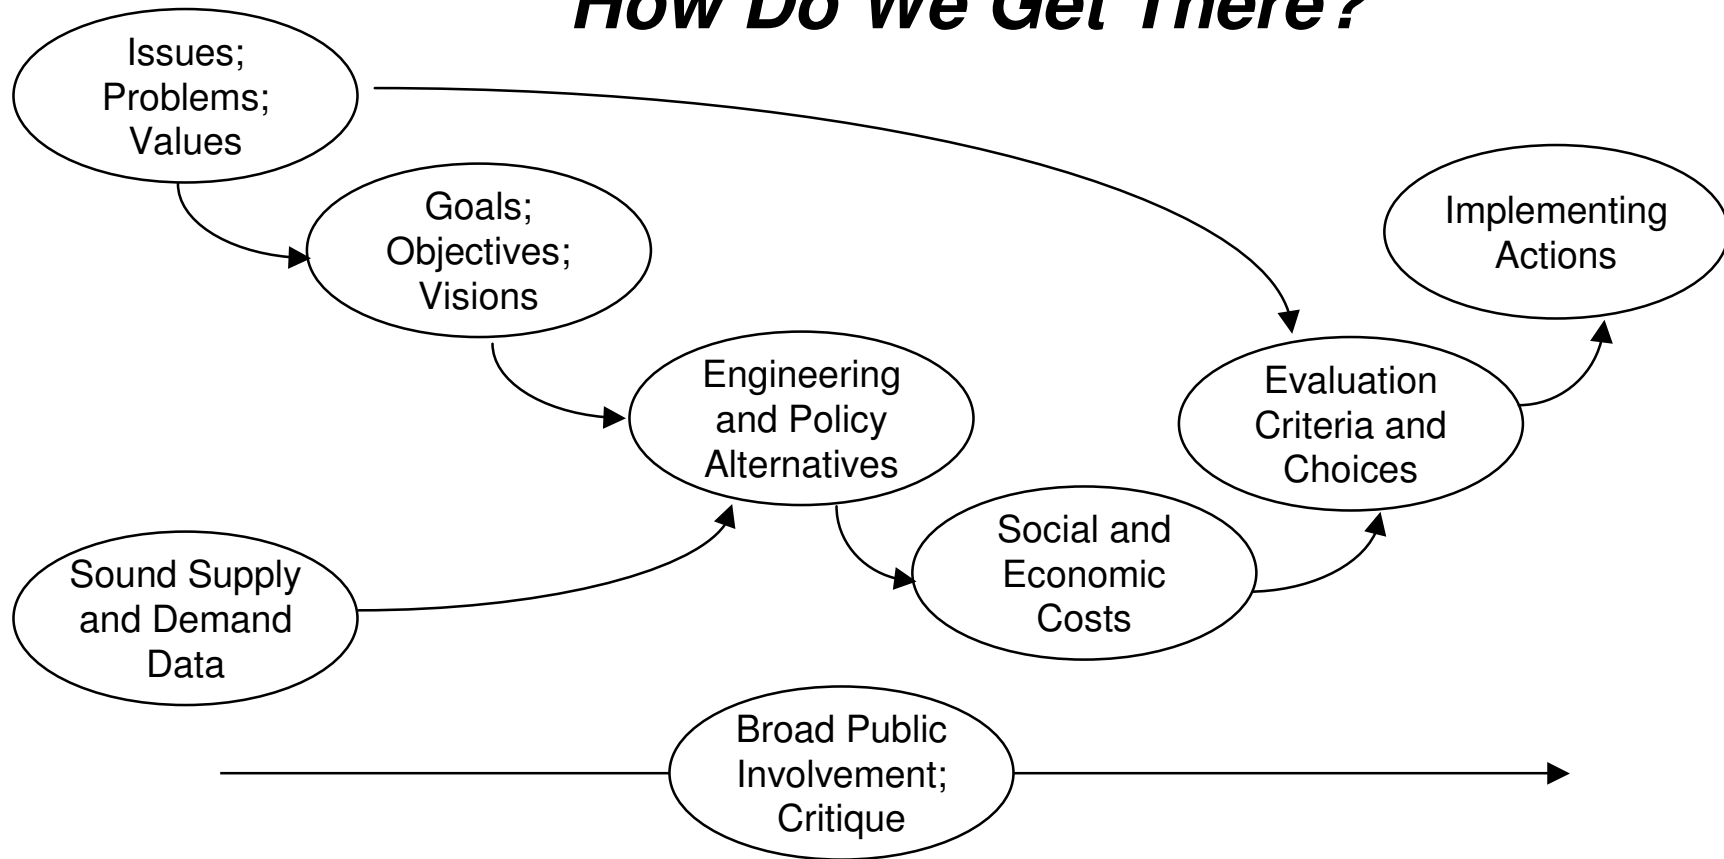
How Do We Get There?

Issues; Problems; Values

Goals; Objectives; Visions

Implementing Actions

Engineering and Policy Alternatives

Evaluation Criteria and Choices

Social and Economic Costs

Sound Supply and Demand Data

Broad Public Involvement; Critique